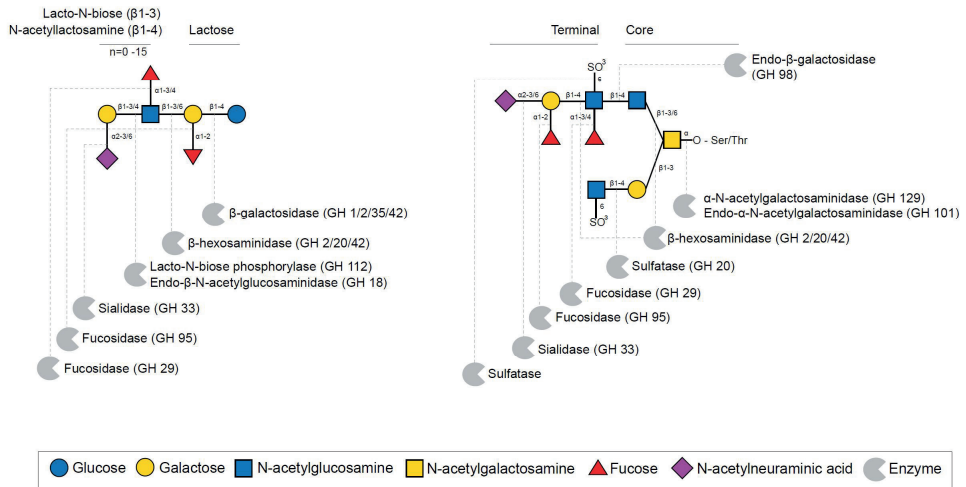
Lacto-N-biose (β1-3)
N-acetyllactosamine (β1-4)
n=0 -15
Lactose

α1-3/4
β1-3/4
β1-3/6
β1-4
α2-3/6
α1-2

β-galactosidase (GH 1/2/35/42)
β-hexosaminidase (GH 2/20/42)
Lacto-N-biose phosphorylase (GH 112)
Endo-β-N-acetylglucosaminidase (GH 18)
Sialidase (GH 33)
Fucosidase (GH 95)
Fucosidase (GH 29)

Terminal
Core
$SO^3$
6
α2-3/6
β1-4
β1-4
α1-2
α1-3/4
β1-3/6
α
O - Ser/Thr
β1-3
β1-4
6
$SO^3$

Endo-β-galactosidase (GH 98)
α-N-acetylgalactosaminidase (GH 129)
Endo-α-N-acetylgalactosaminidase (GH 101)
β-hexosaminidase (GH 2/20/42)
Sulfatase (GH 20)
Fucosidase (GH 29)
Fucosidase (GH 95)
Sialidase (GH 33)
Sulfatase

Glucose
Galactose
N-acetylglucosamine
N-acetylgalactosamine
Fucose
N-acetylneuraminic acid
Enzyme